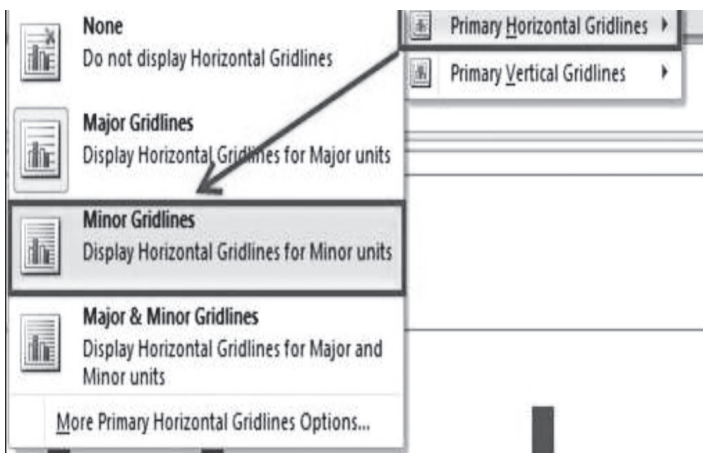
Primary Horizontal Gridlines

Primary Vertical Gridlines

None
Do not display Horizontal Gridlines

Major Gridlines
Display Horizontal Gridlines for Major units

Minor Gridlines
Display Horizontal Gridlines for Minor units

Major & Minor Gridlines
Display Horizontal Gridlines for Major and Minor units

More Primary Horizontal Gridlines Options...